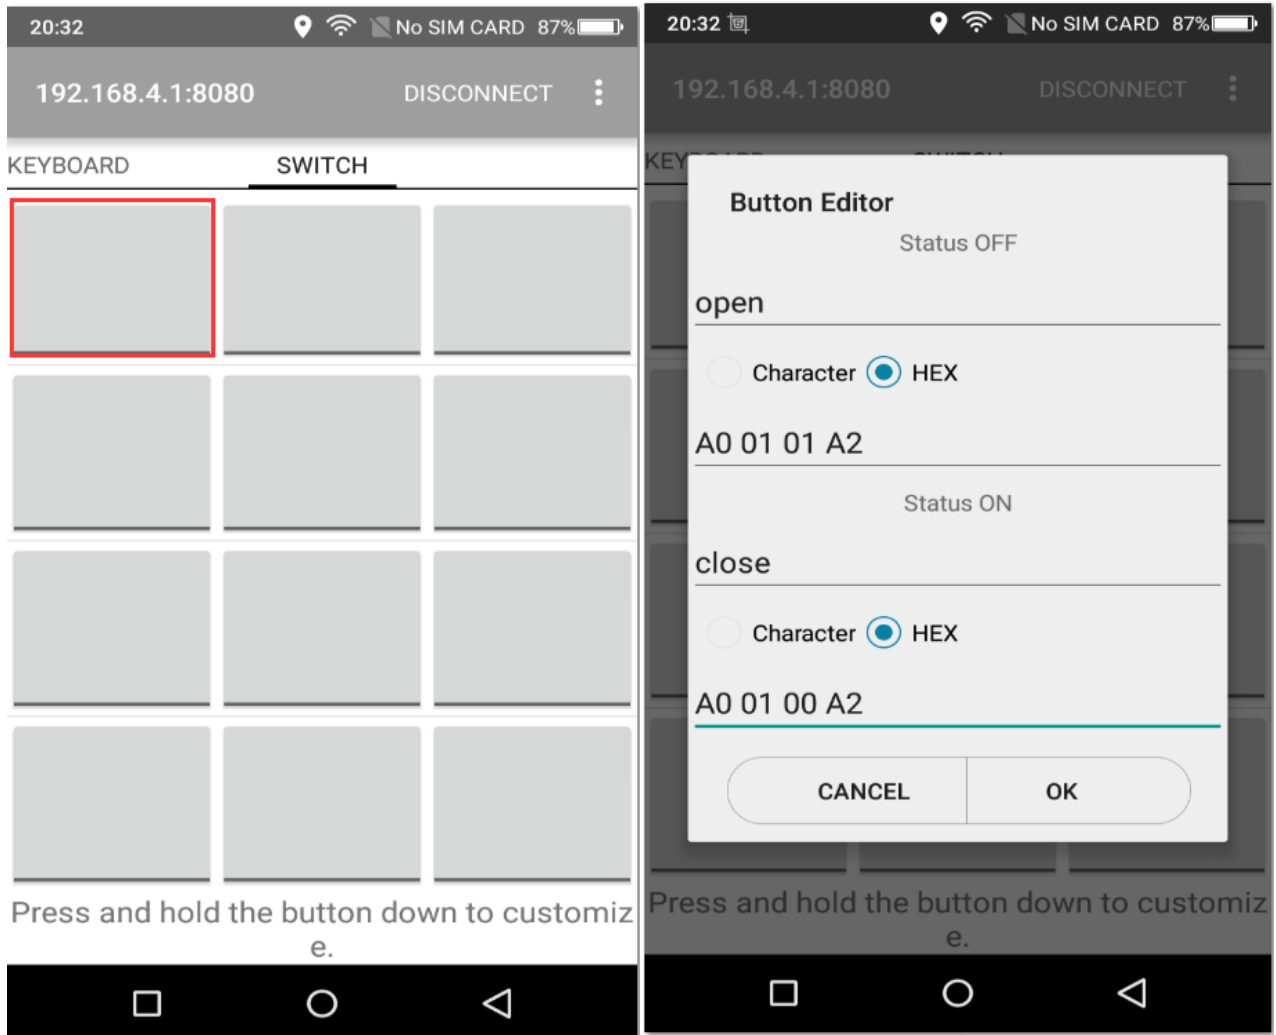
20:32 No SIM CARD 87%

192.168.4.1:8080 DISCONNECT

KEYBOARD SWITCH

Press and hold the button down to customiz e.

20:32 No SIM CARD 87%

192.168.4.1:8080 DISCONNECT

Button Editor

Status OFF

open

Character HEX

A0 01 01 A2

Status ON

close

Character HEX

A0 01 00 A2

CANCEL OK

Press and hold the button down to customiz e.